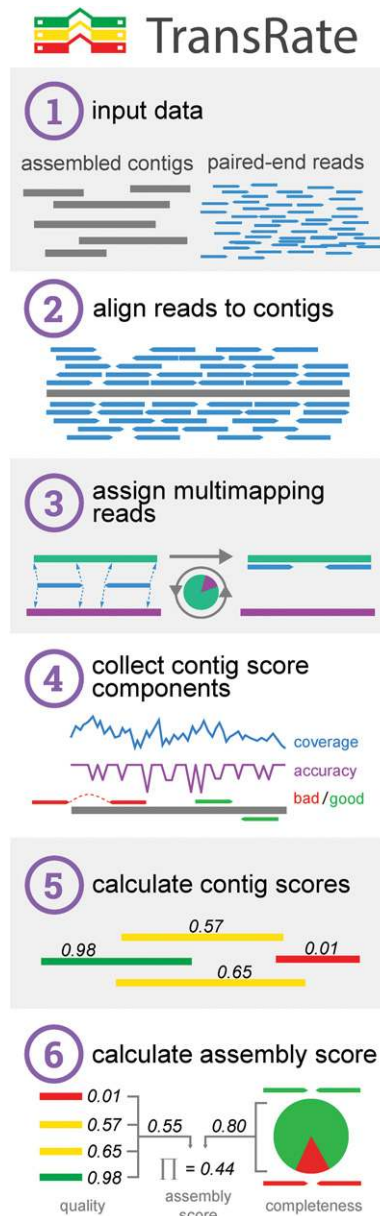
TransRate

1 input data

assembled contigs paired-end reads

2 align reads to contigs

3 assign multimapping reads

4 collect contig score components

coverage

accuracy

bad/good

5 calculate contig scores

0.57

0.98

0.01

0.65

6 calculate assembly score

0.01

0.57

0.65

0.98

0.55

0.80

$\prod = 0.44$

quality

assembly score

completeness